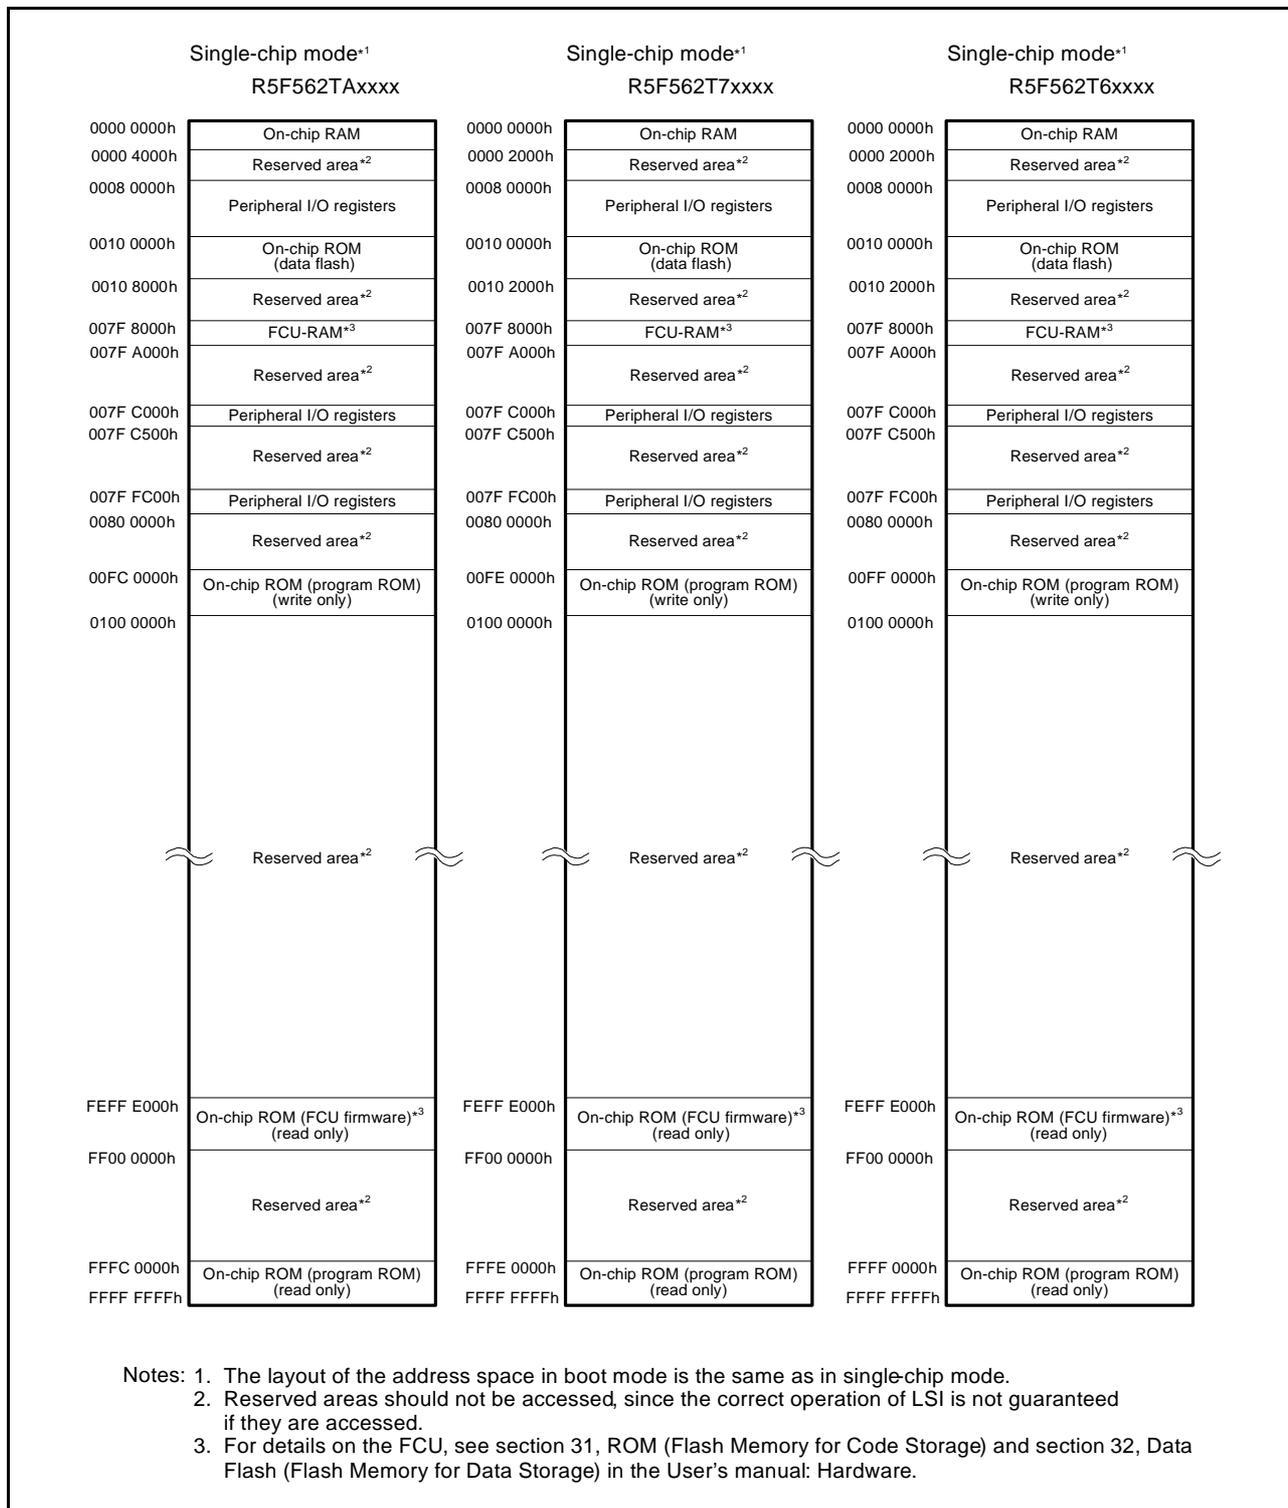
Single-chip mode$^{*1}$
R5F562TAxxxx

0000 0000h On-chip RAM
0000 4000h Reserved area$^{*2}$
0008 0000h Peripheral I/O registers
0010 0000h On-chip ROM (data flash)
0010 8000h Reserved area$^{*2}$
007F 8000h FCU-RAM$^{*3}$
007F A000h Reserved area$^{*2}$
007F C000h Peripheral I/O registers
007F C500h Reserved area$^{*2}$
007F FC00h Peripheral I/O registers
0080 0000h Reserved area$^{*2}$
00FC 0000h On-chip ROM (program ROM) (write only)
0100 0000h Reserved area$^{*2}$
FEFF E000h On-chip ROM (FCU firmware)$^{*3}$ (read only)
FF00 0000h Reserved area$^{*2}$
FFFC 0000h On-chip ROM (program ROM) (read only)
FFFF FFFFh

Single-chip mode$^{*1}$
R5F562T7xxxx

0000 0000h On-chip RAM
0000 2000h Reserved area$^{*2}$
0008 0000h Peripheral I/O registers
0010 0000h On-chip ROM (data flash)
0010 2000h Reserved area$^{*2}$
007F 8000h FCU-RAM$^{*3}$
007F A000h Reserved area$^{*2}$
007F C000h Peripheral I/O registers
007F C500h Reserved area$^{*2}$
007F FC00h Peripheral I/O registers
0080 0000h Reserved area$^{*2}$
00FE 0000h On-chip ROM (program ROM) (write only)
0100 0000h Reserved area$^{*2}$
FEFF E000h On-chip ROM (FCU firmware)$^{*3}$ (read only)
FF00 0000h Reserved area$^{*2}$
FFFE 0000h On-chip ROM (program ROM) (read only)
FFFF FFFFh

Single-chip mode$^{*1}$
R5F562T6xxxx

0000 0000h On-chip RAM
0000 2000h Reserved area$^{*2}$
0008 0000h Peripheral I/O registers
0010 0000h On-chip ROM (data flash)
0010 2000h Reserved area$^{*2}$
007F 8000h FCU-RAM$^{*3}$
007F A000h Reserved area$^{*2}$
007F C000h Peripheral I/O registers
007F C500h Reserved area$^{*2}$
007F FC00h Peripheral I/O registers
0080 0000h Reserved area$^{*2}$
00FF 0000h On-chip ROM (program ROM) (write only)
0100 0000h Reserved area$^{*2}$
FEFF E000h On-chip ROM (FCU firmware)$^{*3}$ (read only)
FF00 0000h Reserved area$^{*2}$
FFFF 0000h On-chip ROM (program ROM) (read only)
FFFF FFFFh

Notes: 1. The layout of the address space in boot mode is the same as in single-chip mode.
2. Reserved areas should not be accessed, since the correct operation of LSI is not guaranteed if they are accessed.
3. For details on the FCU, see section 31, ROM (Flash Memory for Code Storage) and section 32, Data Flash (Flash Memory for Data Storage) in the User's manual: Hardware.